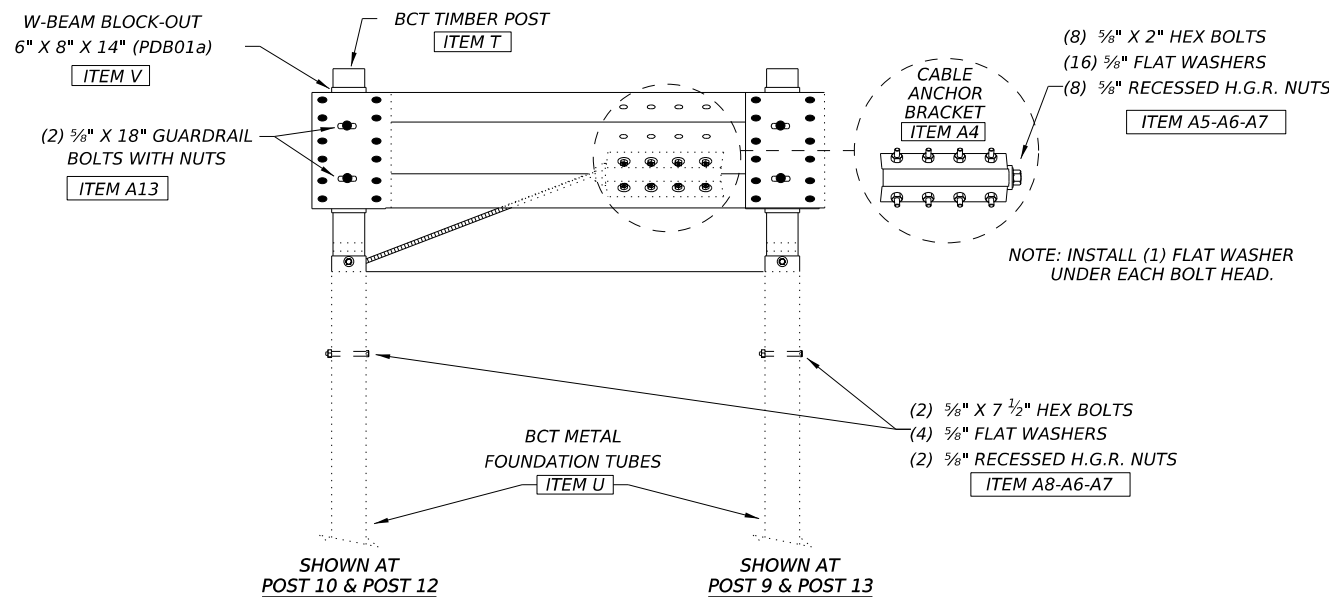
W-BEAM BLOCK-OUT
6" X 8" X 14" (PDB01a)
ITEM V

BCT TIMBER POST
ITEM T

(2) $\frac{5}{8}$" X 18" GUARDRAIL BOLTS WITH NUTS
ITEM A13

CABLE ANCHOR BRACKET
ITEM A4

(8) $\frac{5}{8}$" X 2" HEX BOLTS
(16) $\frac{5}{8}$" FLAT WASHERS
(8) $\frac{5}{8}$" RECESSED H.G.R. NUTS
ITEM A5-A6-A7

NOTE: INSTALL (1) FLAT WASHER UNDER EACH BOLT HEAD.

(2) $\frac{5}{8}$" X 7 $\frac{1}{2}$" HEX BOLTS
(4) $\frac{5}{8}$" FLAT WASHERS
(2) $\frac{5}{8}$" RECESSED H.G.R. NUTS
ITEM A8-A6-A7

BCT METAL
FOUNDATION TUBES
ITEM U

SHOWN AT
POST 10 & POST 12

SHOWN AT
POST 9 & POST 13